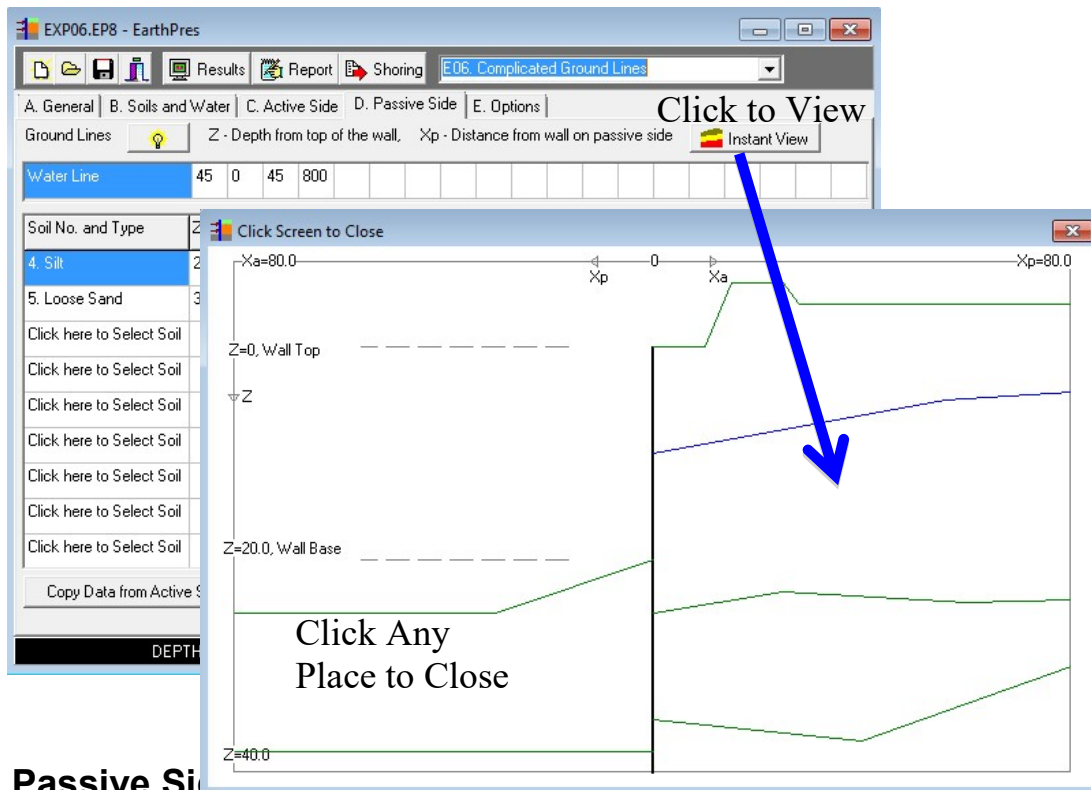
EXP06.EP8 - EarthPres

Results Report Shoring E06. Complicated Ground Lines

A. General | B. Soils and Water | C. Active Side | D. Passive Side | E. Options

Click to View

Ground Lines Z - Depth from top of the wall, Xp - Distance from wall on passive side Instant View

| Water Line | 45 | 0 | 45 | 800 |
|---|---|---|---|---|

Soil No. and Type
4. Silt
5. Loose Sand
Click here to Select Soil
Click here to Select Soil
Click here to Select Soil
Click here to Select Soil
Click here to Select Soil
Click here to Select Soil
Click here to Select Soil

Copy Data from Active S

DEPTH

Click Screen to Close

Xa=80.0 Xp 0 Xa Xp=80.0

Z=0, Wall Top

Z

Z=20.0, Wall Base

Click Any Place to Close

Z=40.0

Passive Si